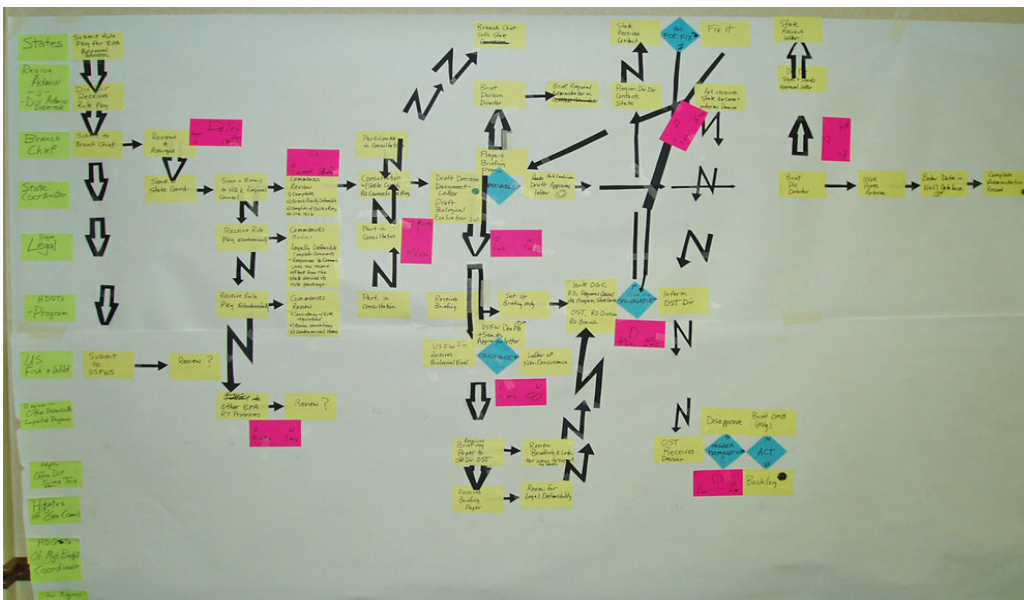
States

Region Admin - Div Admin

Branch Chief

State Coordinator

Legal

Program

US Fish + Wild

Submit Rule Pkg for EPA Approval

Division Receives Rule Pkg

Submit to Branch Chief

Review + Assign

Send to State Coord.

Scan + E-mail to HQ + Regional Counsel

Receive Rule Pkg Electronically

Receive Rule Pkg Electronically

Completeness Review

Comments Review

Comments Review

Participate in Consultation

Consultation

Part in Consultation

Part in Consultation

Branch Chief Calls State

Brief Division Director

Brief Regional Administrator

Region Div Dir Contacts State

State Receives Contact

Fix it

Draft Decision Document Letter

Prepare Briefing Paper

Approval

Draft Approval letter

Review Briefing

Set up Briefing mtg

Inform OST Dir

US Fish Wild Issues Biological Eval

USFW Dec PB

Letter of Non-Concurrence

Submit to USFWS

Review ?

Other EPA Programs

Review ?

Region Brief Paper to OW Dir OST

Review Briefing & Look

Review Briefing Paper

Review for Legal Defensibility

OST Receives Decision

Disapprove

Brief OMB

ACT

Backlog

Brief Div Director

State Receives letter

Give Final Approval

Enter Data in Web Database

Complete Administrative Record